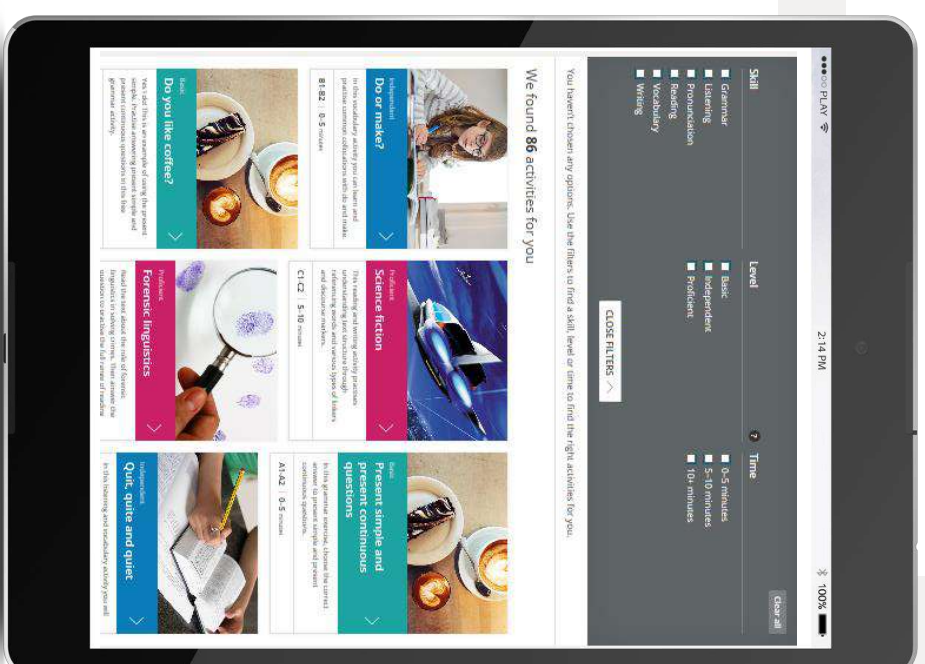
●●●○○ PLAY
2:14 PM
100%

Skill
Grammar
Listening
Pronunciation
Reading
Vocabulary
Writing

Level
Basic
Independent
Proficient

Time
0–5 minutes
5–10 minutes
10+ minutes

Clear all

CLOSE FILTERS

You haven't chosen any options. Use the filters to find a skill, level or time to find the right activities for you.

We found 86 activities for you

Independent
Do or make?
In this vocabulary activity you can learn and practise common collocations with do and make.
B1-B2 | 0–5 minutes

Proficient
Science fiction
This reading and writing activity practises understanding text structure through referencing words and various types of linkers and discourse markers.
C1-C2 | 5–10 minutes

Basic
Present simple and present continuous questions
In this grammar exercise, choose the correct answer to present simple and present continuous questions.
A1-A2 | 0–5 minutes

Basic
Do you like coffee?
Yes I do! This is an example of using the present simple. Practise answering present simple and present continuous questions in this fast grammar activity.

Proficient
Forensic linguistics
Read the text about the role of forensic linguists in solving crimes. Then answer the questions to practise the full range of reading

Independent
Quit, quite and quiet
In this listening and vocabulary activity you will